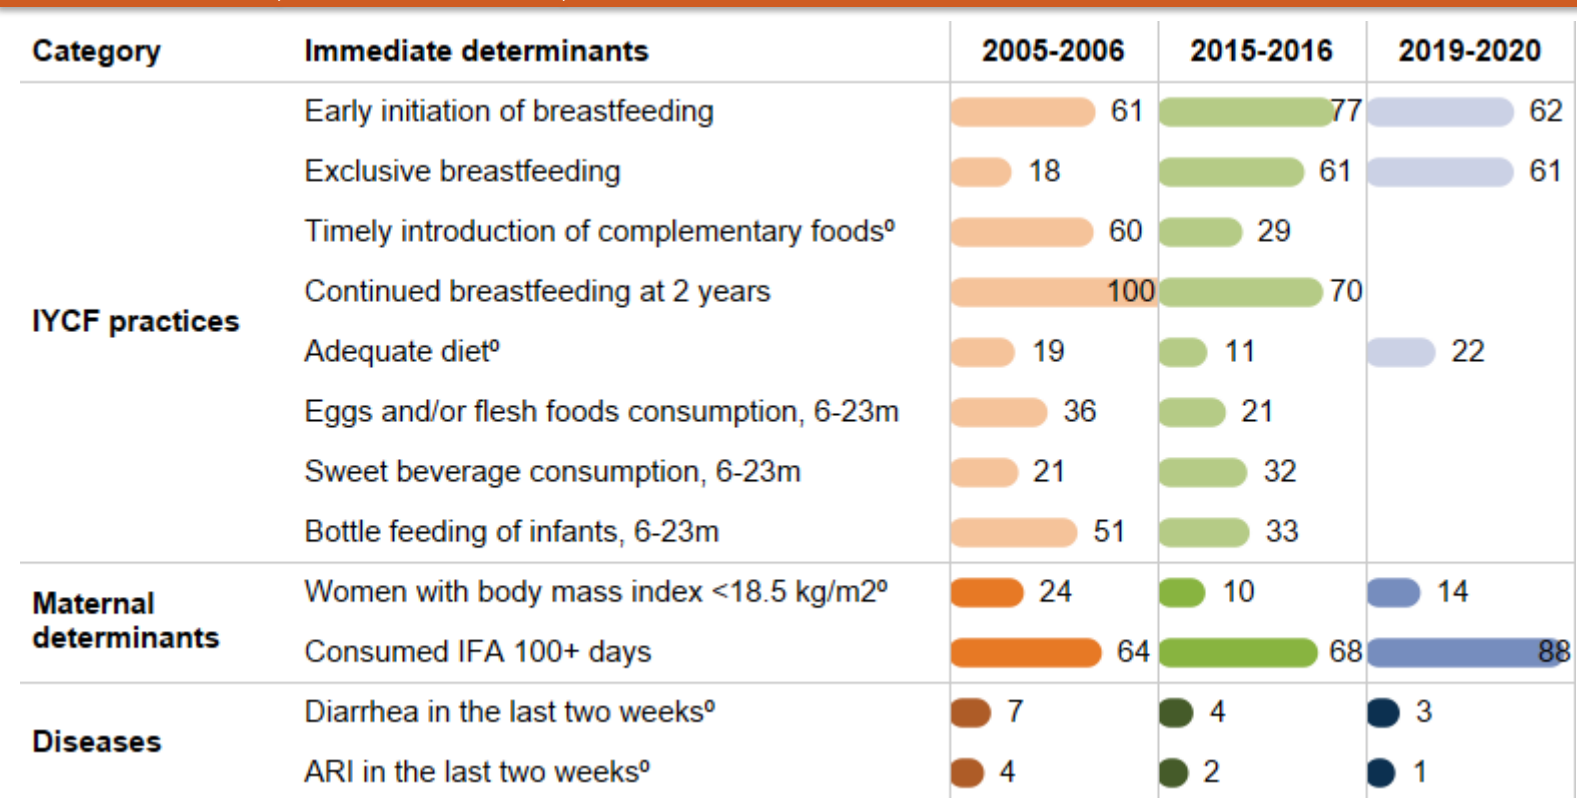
| Category | Immediate determinants | 2005-2006 | 2015-2016 | 2019-2020 |
|---|---|---|---|---|
| IYCF practices | Early initiation of breastfeeding | 61 | 77 | 62 |
| | Exclusive breastfeeding | 18 | 61 | 61 |
| | Timely introduction of complementary foods⁰ | 60 | 29 | |
| | Continued breastfeeding at 2 years | 100 | 70 | |
| | Adequate diet⁰ | 19 | 11 | 22 |
| | Eggs and/or flesh foods consumption, 6-23m | 36 | 21 | |
| | Sweet beverage consumption, 6-23m | 21 | 32 | |
| | Bottle feeding of infants, 6-23m | 51 | 33 | |
| Maternal determinants | Women with body mass index <18.5 kg/m2⁰ | 24 | 10 | 14 |
| | Consumed IFA 100+ days | 64 | 68 | 88 |
| Diseases | Diarrhea in the last two weeks⁰ | 7 | 4 | 3 |
| | ARI in the last two weeks⁰ | 4 | 2 | 1 |